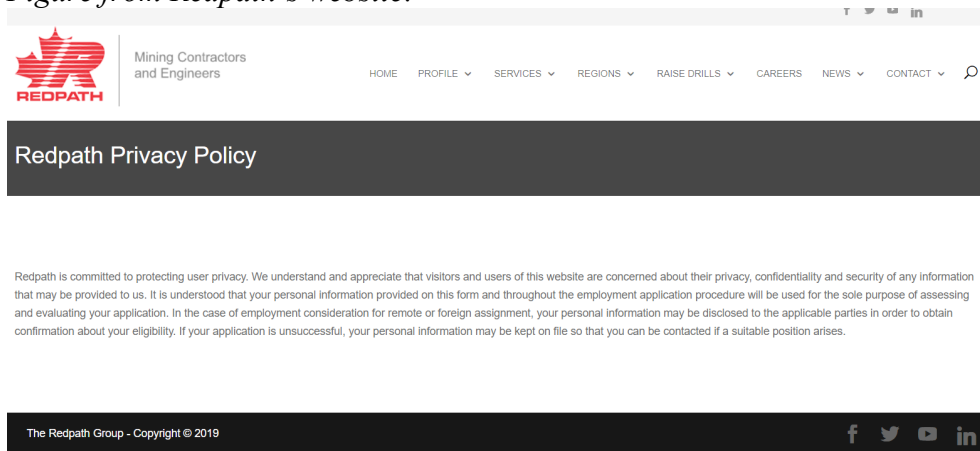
REDPATH

Mining Contractors and Engineers

HOME PROFILE SERVICES REGIONS RAISE DRILLS CAREERS NEWS CONTACT

Redpath Privacy Policy

Redpath is committed to protecting user privacy. We understand and appreciate that visitors and users of this website are concerned about their privacy, confidentiality and security of any information that may be provided to us. It is understood that your personal information provided on this form and throughout the employment application procedure will be used for the sole purpose of assessing and evaluating your application. In the case of employment consideration for remote or foreign assignment, your personal information may be disclosed to the applicable parties in order to obtain confirmation about your eligibility. If your application is unsuccessful, your personal information may be kept on file so that you can be contacted if a suitable position arises.

The Redpath Group - Copyright © 2019